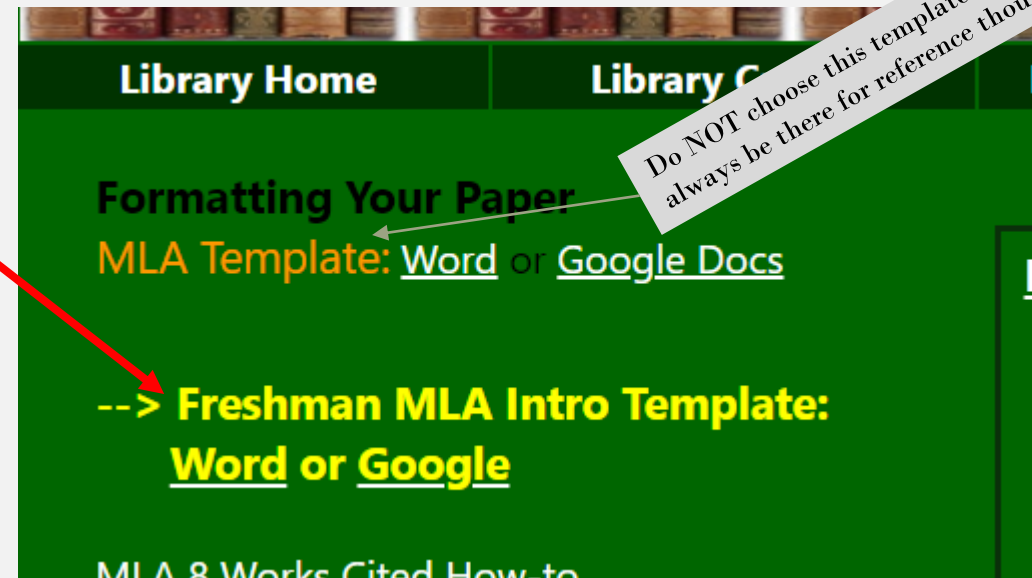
Library Home

Library C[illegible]

Do NOT choose this template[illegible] always be there for reference thou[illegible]

Formatting Your Paper
MLA Template: Word or Google Docs

--> Freshman MLA Intro Template: Word or Google

MLA 8 Works Cited How-to